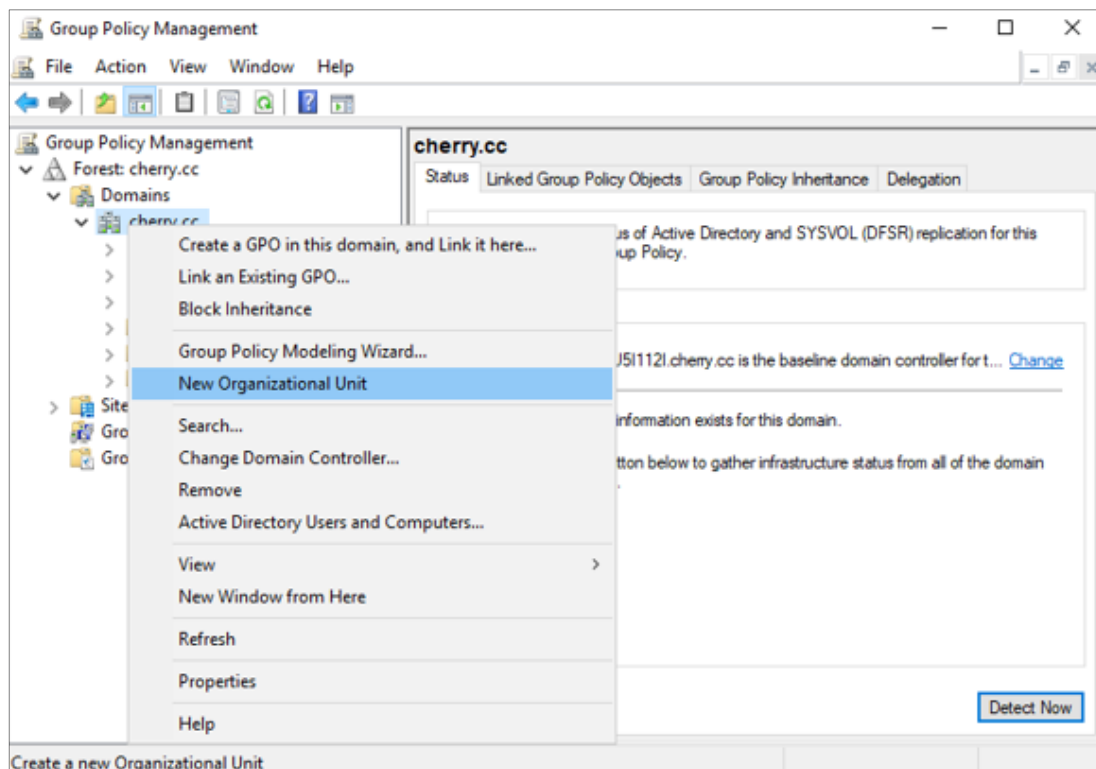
Group Policy Management

File Action View Window Help

Group Policy Management
Forest: cherry.cc
Domains
cherry.cc
Site
Gro
Gro

cherry.cc

Status | Linked Group Policy Objects | Group Policy Inheritance | Delegation

us of Active Directory and SYSVOL (DFSR) replication for this up Policy.

U5I112I.cherry.cc is the baseline domain controller for t... Change

information exists for this domain.

tton below to gather infrastructure status from all of the domain

Create a GPO in this domain, and Link it here...
Link an Existing GPO...
Block Inheritance
Group Policy Modeling Wizard...
New Organizational Unit
Search...
Change Domain Controller...
Remove
Active Directory Users and Computers...
View
New Window from Here
Refresh
Properties
Help

Detect Now

Create a new Organizational Unit